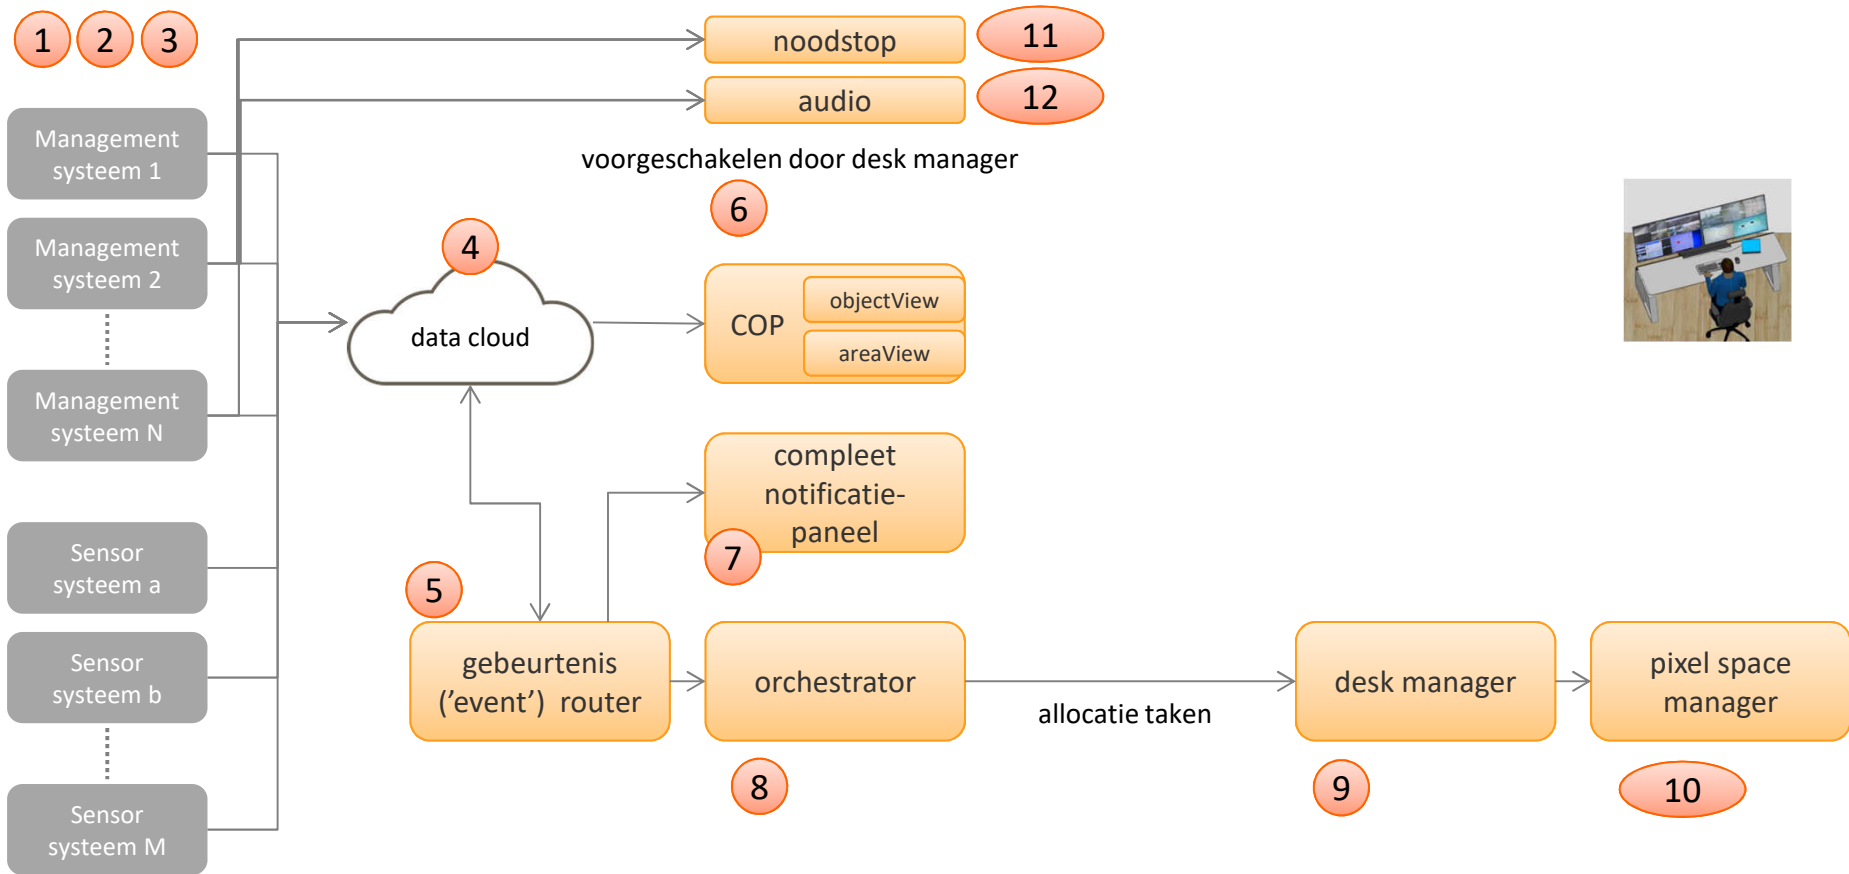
1 2 3

Management systeem 1

Management systeem 2

Management systeem N

Sensor systeem a

Sensor systeem b

Sensor systeem M

noodstop 11

audio 12

voorgeschakelen door desk manager

6

4

data cloud

COP

objectView

areaView

compleet notificatie-paneel

7

5

gebeurtenis ('event') router

orchestrator

allocatie taken

desk manager

pixel space manager

8

9

10